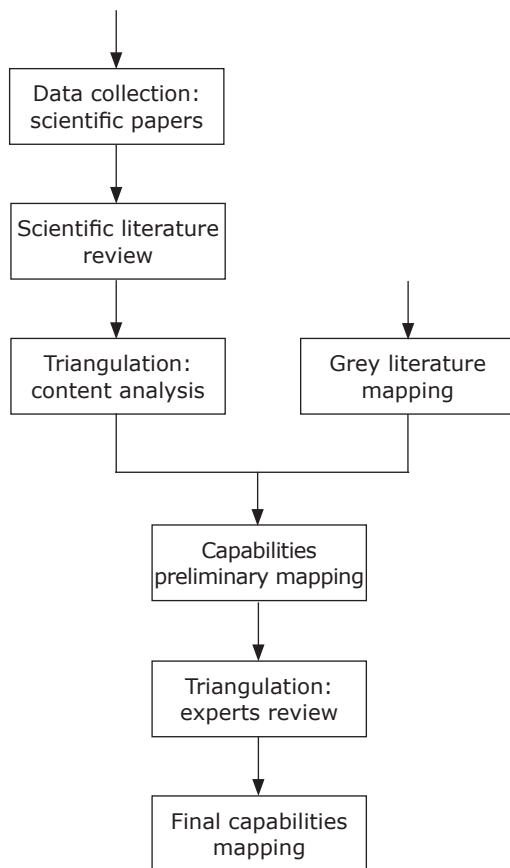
Data collection: scientific papers

Scientific literature review

Triangulation: content analysis

Grey literature mapping

Capabilities preliminary mapping

Triangulation: experts review

Final capabilities mapping